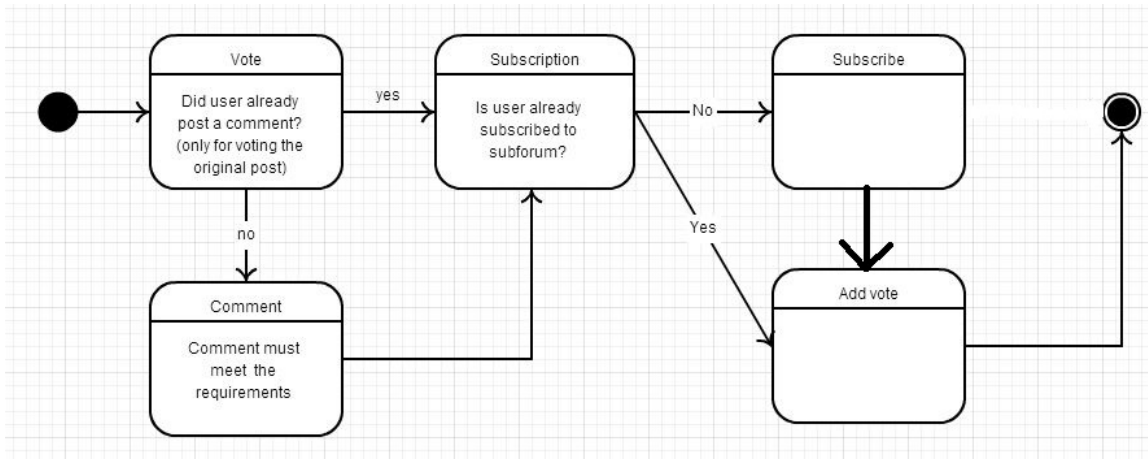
Vote

Did user already post a comment? (only for voting the original post)

yes

Subscription

Is user already subscribed to subforum?

No

Subscribe

no

Yes

Comment

Comment must meet the requirements

Add vote